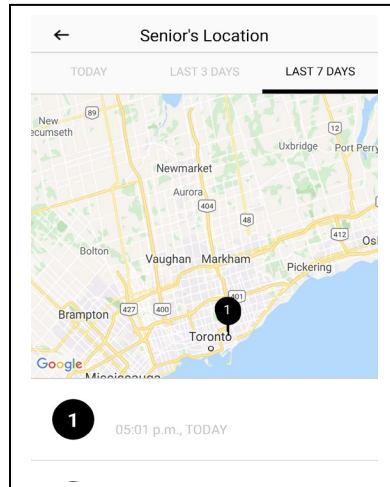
←
Senior's Location

TODAY
LAST 3 DAYS
LAST 7 DAYS

89
New
ecumseth
12
Uxbridge
Port Perry
Newmarket
Aurora
404
48
412
Osh
Bolton
Vaughan
Markham
Pickering
401
Brampton
427
400
1
Toronto
Google
Mississauga

1
05:01 p.m., TODAY